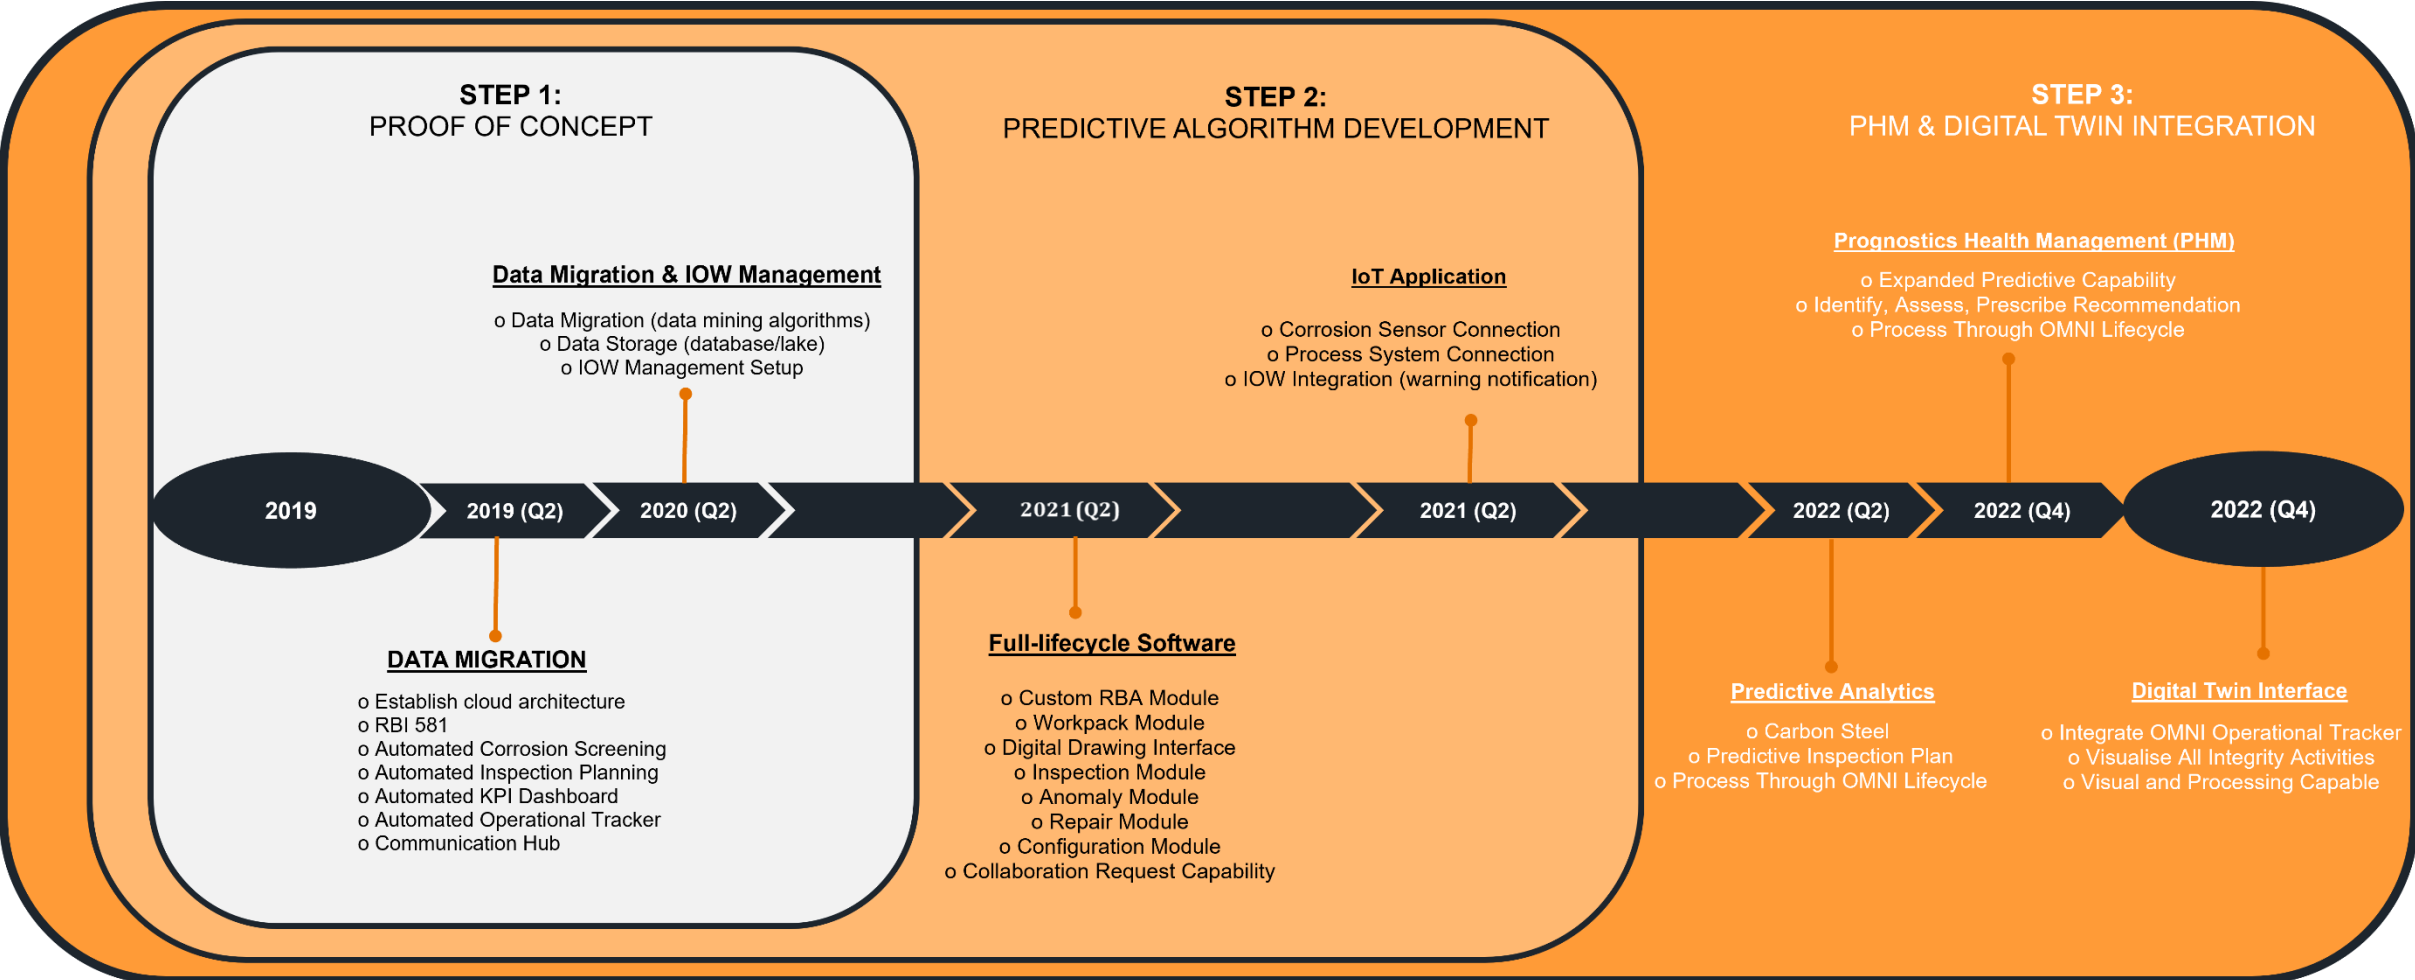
STEP 1:
PROOF OF CONCEPT

STEP 2:
PREDICTIVE ALGORITHM DEVELOPMENT

STEP 3:
PHM & DIGITAL TWIN INTEGRATION

Data Migration & IOW Management

o Data Migration (data mining algorithms)
o Data Storage (database/lake)
o IOW Management Setup

IoT Application

o Corrosion Sensor Connection
o Process System Connection
o IOW Integration (warning notification)

Prognostics Health Management (PHM)

o Expanded Predictive Capability
o Identify, Assess, Prescribe Recommendation
o Process Through OMNI Lifecycle

2019 | 2019 (Q2) | 2020 (Q2) | 2021 (Q2) | 2021 (Q2) | 2022 (Q2) | 2022 (Q4) | 2022 (Q4)

DATA MIGRATION

o Establish cloud architecture
o RBI 581
o Automated Corrosion Screening
o Automated Inspection Planning
o Automated KPI Dashboard
o Automated Operational Tracker
o Communication Hub

Full-lifecycle Software

o Custom RBA Module
o Workpack Module
o Digital Drawing Interface
o Inspection Module
o Anomaly Module
o Repair Module
o Configuration Module
o Collaboration Request Capability

Predictive Analytics

o Carbon Steel
o Predictive Inspection Plan
o Process Through OMNI Lifecycle

Digital Twin Interface

o Integrate OMNI Operational Tracker
o Visualise All Integrity Activities
o Visual and Processing Capable